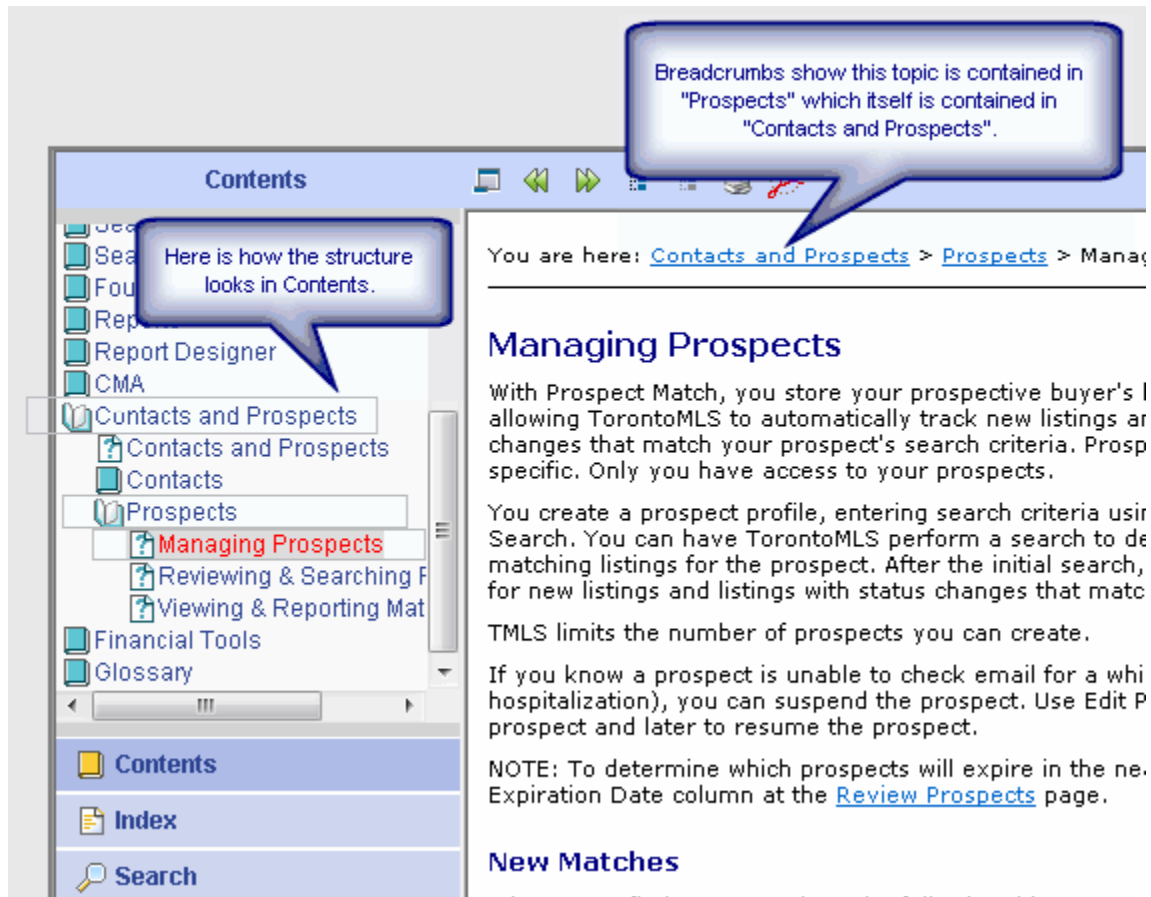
Breadcrumbs show this topic is contained in "Prospects" which itself is contained in "Contacts and Prospects".

Contents

Sea
Sea
Fou
Repo
Report Designer
CMA
Contacts and Prospects
Contacts and Prospects
Contacts
Prospects
Managing Prospects
Reviewing & Searching F
Viewing & Reporting Mat
Financial Tools
Glossary

Here is how the structure looks in Contents.

Contents
Index
Search

You are here: Contacts and Prospects > Prospects > Manag

Managing Prospects

With Prospect Match, you store your prospective buyer's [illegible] allowing TorontoMLS to automatically track new listings a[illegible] changes that match your prospect's search criteria. Prosp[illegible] specific. Only you have access to your prospects.

You create a prospect profile, entering search criteria usi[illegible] Search. You can have TorontoMLS perform a search to de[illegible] matching listings for the prospect. After the initial search, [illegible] for new listings and listings with status changes that matc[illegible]

TMLS limits the number of prospects you can create.

If you know a prospect is unable to check email for a whi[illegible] hospitalization), you can suspend the prospect. Use Edit P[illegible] prospect and later to resume the prospect.

NOTE: To determine which prospects will expire in the ne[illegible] Expiration Date column at the Review Prospects page.

New Matches